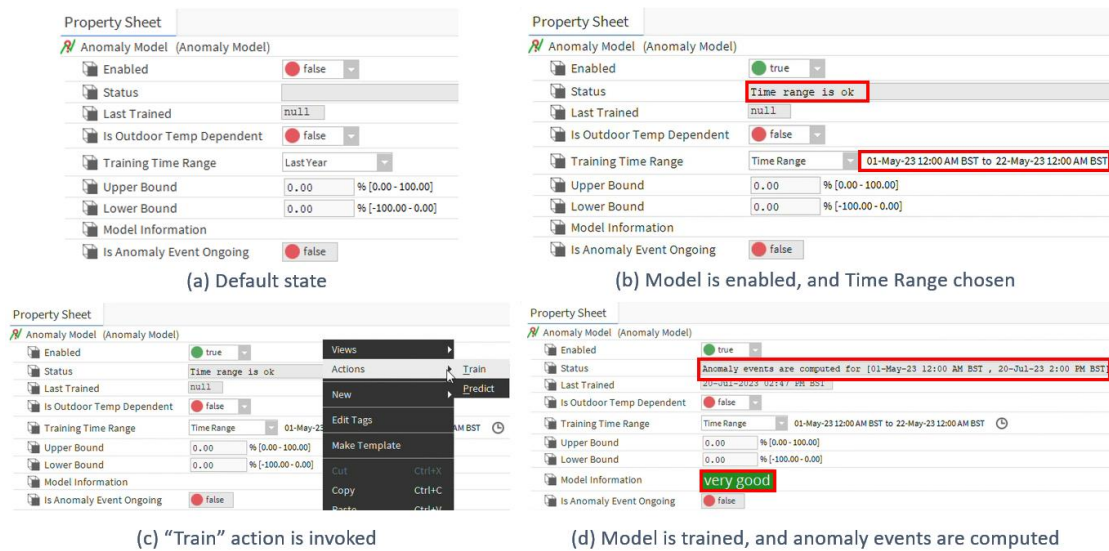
Property Sheet

Anomaly Model (Anomaly Model)

| | |
|---|---|
| Enabled | false |
| Status | |
| Last Trained | null |
| Is Outdoor Temp Dependent | false |
| Training Time Range | Last Year |
| Upper Bound | 0.00 % [0.00 - 100.00] |
| Lower Bound | 0.00 % [-100.00 - 0.00] |
| Model Information | |
| Is Anomaly Event Ongoing | false |

(a) Default state

Property Sheet

Anomaly Model (Anomaly Model)

| | |
|---|---|
| Enabled | true |
| Status | Time range is ok |
| Last Trained | null |
| Is Outdoor Temp Dependent | false |
| Training Time Range | Time Range 01-May-23 12:00 AM BST to 22-May-23 12:00 AM BST |
| Upper Bound | 0.00 % [0.00 - 100.00] |
| Lower Bound | 0.00 % [-100.00 - 0.00] |
| Model Information | |
| Is Anomaly Event Ongoing | false |

(b) Model is enabled, and Time Range chosen

Property Sheet

Anomaly Model (Anomaly Model)

| | |
|---|---|
| Enabled | true |
| Status | Time range is ok |
| Last Trained | null |
| Is Outdoor Temp Dependent | false |
| Training Time Range | Time Range 01-May-23 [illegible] AM BST |
| Upper Bound | 0.00 % [0.00 - 100.00] |
| Lower Bound | 0.00 % [-100.00 - 0.00] |
| Model Information | |
| Is Anomaly Event Ongoing | false |

Views
Actions
Train
Predict
New
Edit Tags
Make Template
Cut Ctrl+X
Copy Ctrl+C
Paste Ctrl+V

(c) "Train" action is invoked

Property Sheet

Anomaly Model (Anomaly Model)

| | |
|---|---|
| Enabled | true |
| Status | Anomaly events are computed for [01-May-23 12:00 AM BST , 20-Jul-23 2:00 PM BST] |
| Last Trained | 20-Jul-2023 02:47 PM BST |
| Is Outdoor Temp Dependent | false |
| Training Time Range | Time Range 01-May-23 12:00 AM BST to 22-May-23 12:00 AM BST |
| Upper Bound | 0.00 % [0.00 - 100.00] |
| Lower Bound | 0.00 % [-100.00 - 0.00] |
| Model Information | very good |
| Is Anomaly Event Ongoing | false |

(d) Model is trained, and anomaly events are computed